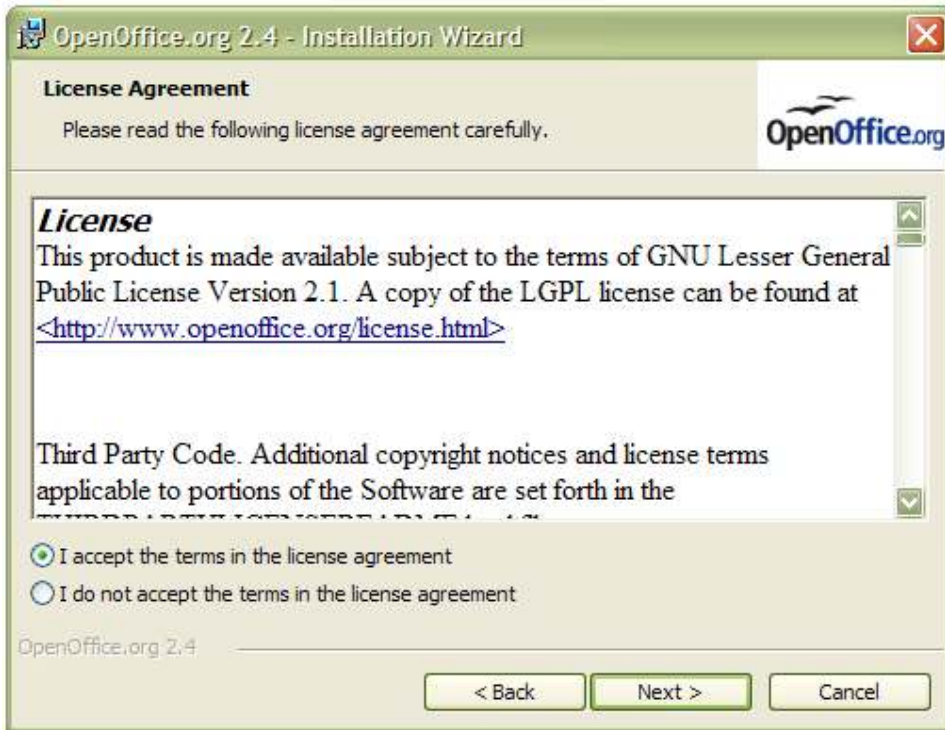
OpenOffice.org 2.4 - Installation Wizard

License Agreement

Please read the following license agreement carefully.

OpenOffice.org

License

This product is made available subject to the terms of GNU Lesser General Public License Version 2.1. A copy of the LGPL license can be found at <http://www.openoffice.org/license.html>

Third Party Code. Additional copyright notices and license terms applicable to portions of the Software are set forth in the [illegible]

I accept the terms in the license agreement

I do not accept the terms in the license agreement

OpenOffice.org 2.4

< Back

Next >

Cancel